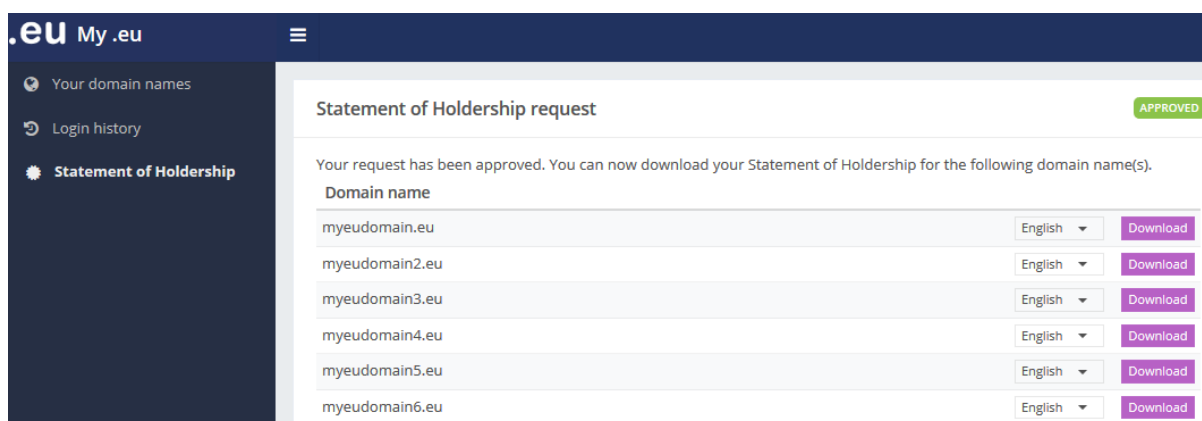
.eu My .eu

Your domain names

Login history

Statement of Holdership

Statement of Holdership request

APPROVED

Your request has been approved. You can now download your Statement of Holdership for the following domain name(s).

| Domain name | | |
|---|---|---|
| myeudomain.eu | English | Download |
| myeudomain2.eu | English | Download |
| myeudomain3.eu | English | Download |
| myeudomain4.eu | English | Download |
| myeudomain5.eu | English | Download |
| myeudomain6.eu | English | Download |